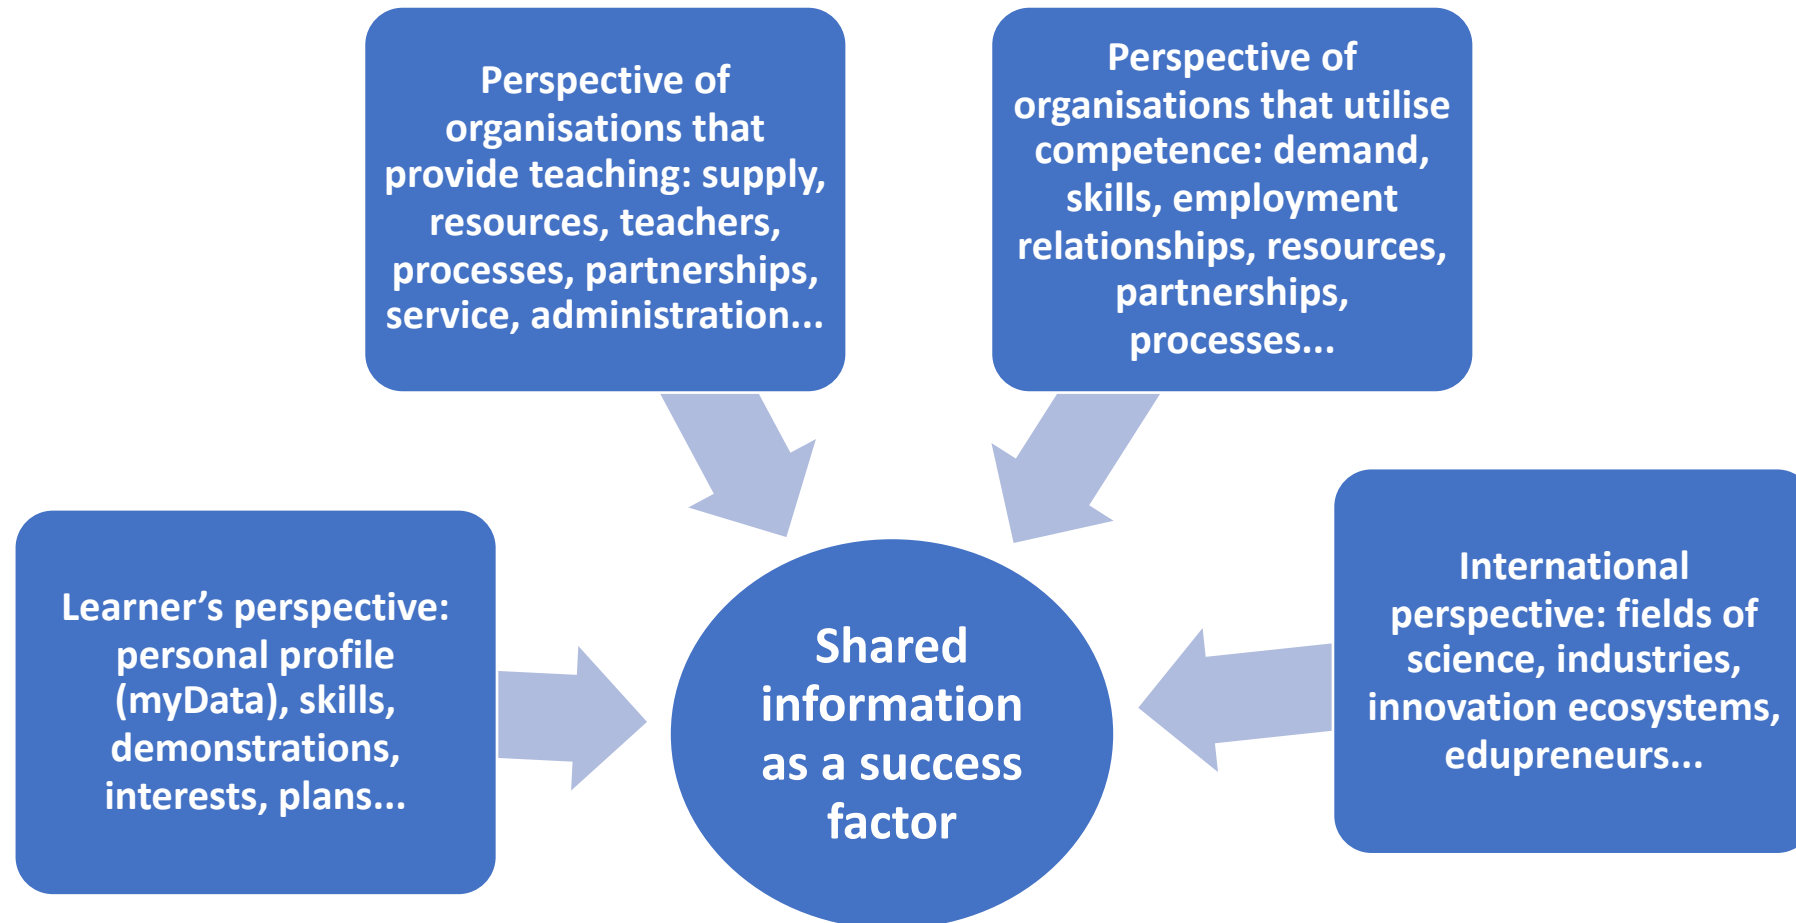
Perspective of organisations that provide teaching: supply, resources, teachers, processes, partnerships, service, administration...

Perspective of organisations that utilise competence: demand, skills, employment relationships, resources, partnerships, processes...

Learner's perspective: personal profile (myData), skills, demonstrations, interests, plans...

Shared information as a success factor

International perspective: fields of science, industries, innovation ecosystems, edupreneurs...